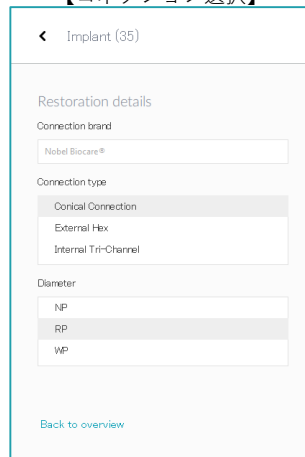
【コネクション選択】

Implant (35)

Restoration details

Connection brand

Nobel Biocare®

Connection type

Conical Connection

External Hex

Internal Tri-Channel

Diameter

NP

RP

WP

Back to overview